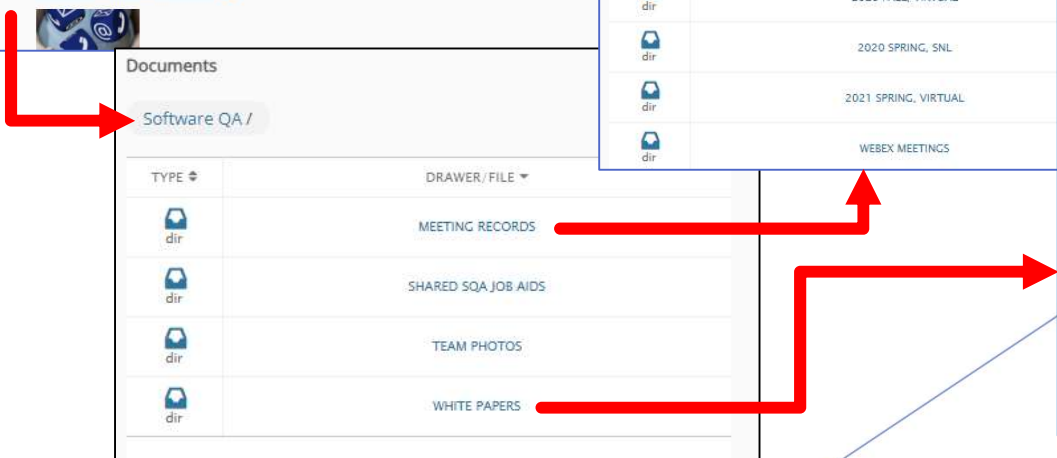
Documents

Software QA /

| TYPE | DRAWER/FILE |
|---|---|
| dir | MEETING RECORDS |
| dir | SHARED SQA JOB AIDS |
| dir | TEAM PHOTOS |
| dir | WHITE PAPERS |

| | |
|---|---|
| dir | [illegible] |
| dir | 2020 SPRING, SNL |
| dir | 2021 SPRING, VIRTUAL |
| dir | WEBEX MEETINGS |